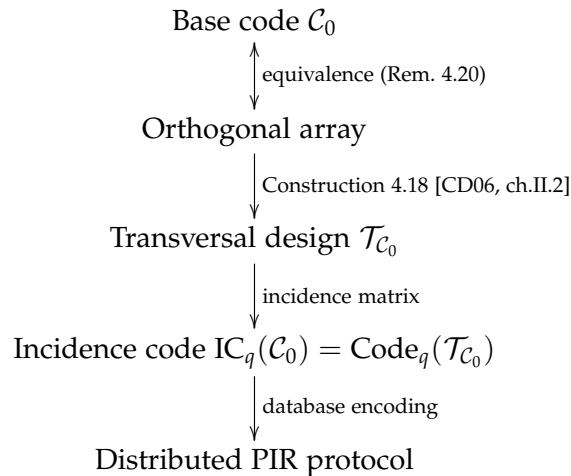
Base code $\mathcal{C}_0$

equivalence (Rem. 4.20)

Orthogonal array

Construction 4.18 [CD06, ch.II.2]

Transversal design $\mathcal{T}_{\mathcal{C}_0}$

incidence matrix

Incidence code $\mathrm{IC}_q(\mathcal{C}_0) = \mathrm{Code}_q(\mathcal{T}_{\mathcal{C}_0})$

database encoding

Distributed PIR protocol